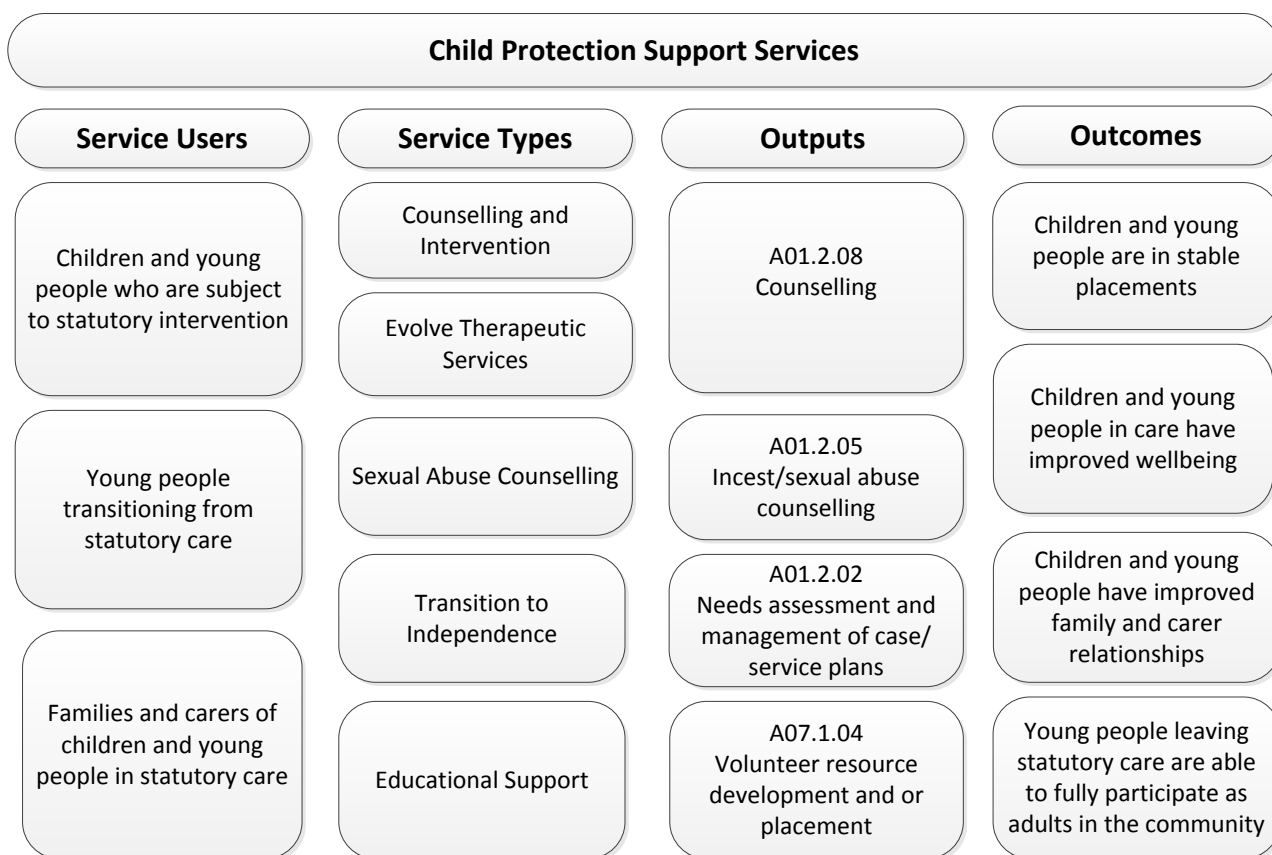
Child Protection Support Services

Service Users

Children and young people who are subject to statutory intervention

Young people transitioning from statutory care

Families and carers of children and young people in statutory care

Service Types

Counselling and Intervention

Evolve Therapeutic Services

Sexual Abuse Counselling

Transition to Independence

Educational Support

Outputs

A01.2.08 Counselling

A01.2.05 Incest/sexual abuse counselling

A01.2.02 Needs assessment and management of case/ service plans

A07.1.04 Volunteer resource development and or placement

Outcomes

Children and young people are in stable placements

Children and young people in care have improved wellbeing

Children and young people have improved family and carer relationships

Young people leaving statutory care are able to fully participate as adults in the community